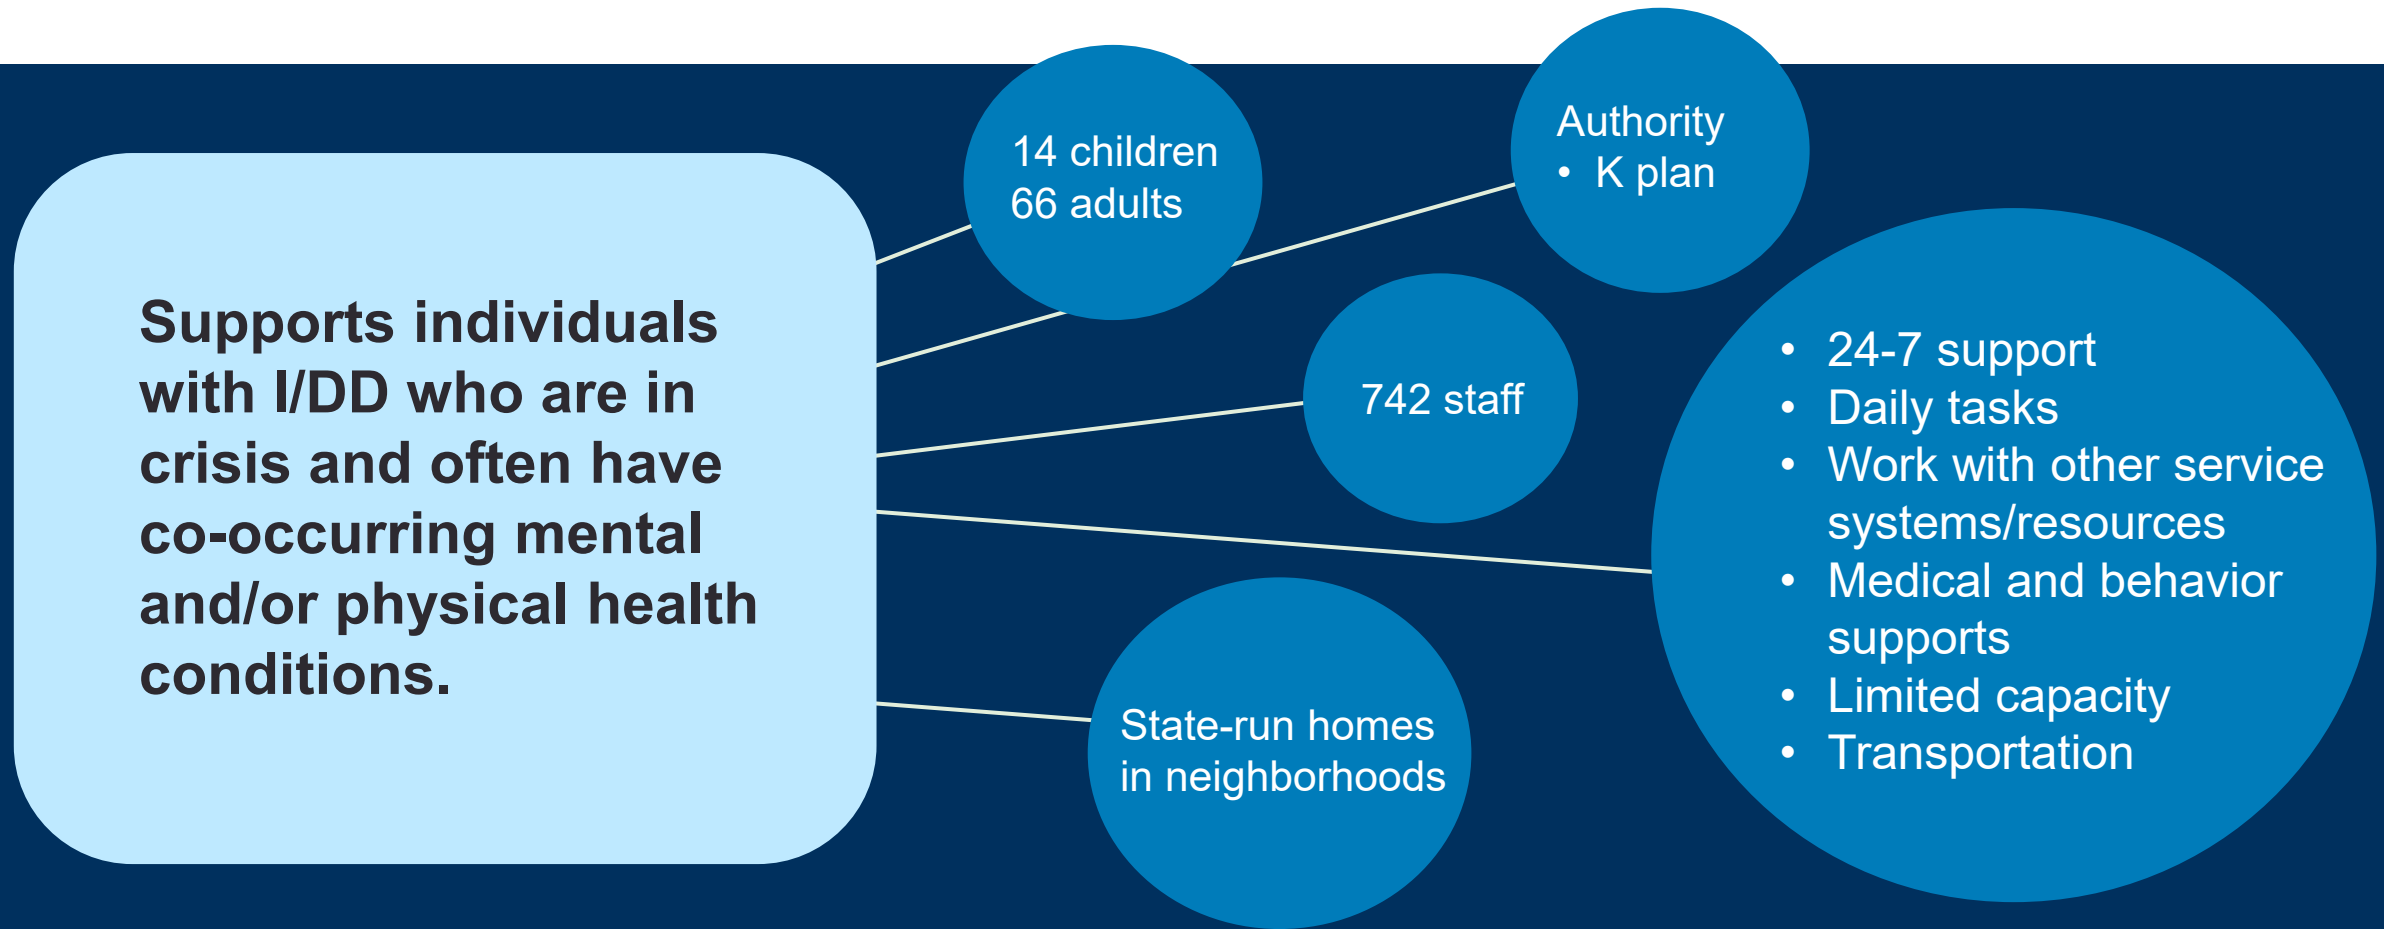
Supports individuals with I/DD who are in crisis and often have co-occurring mental and/or physical health conditions.

14 children
66 adults

Authority
• K plan

742 staff

• 24-7 support
• Daily tasks
• Work with other service systems/resources
• Medical and behavior supports
• Limited capacity
• Transportation

State-run homes in neighborhoods